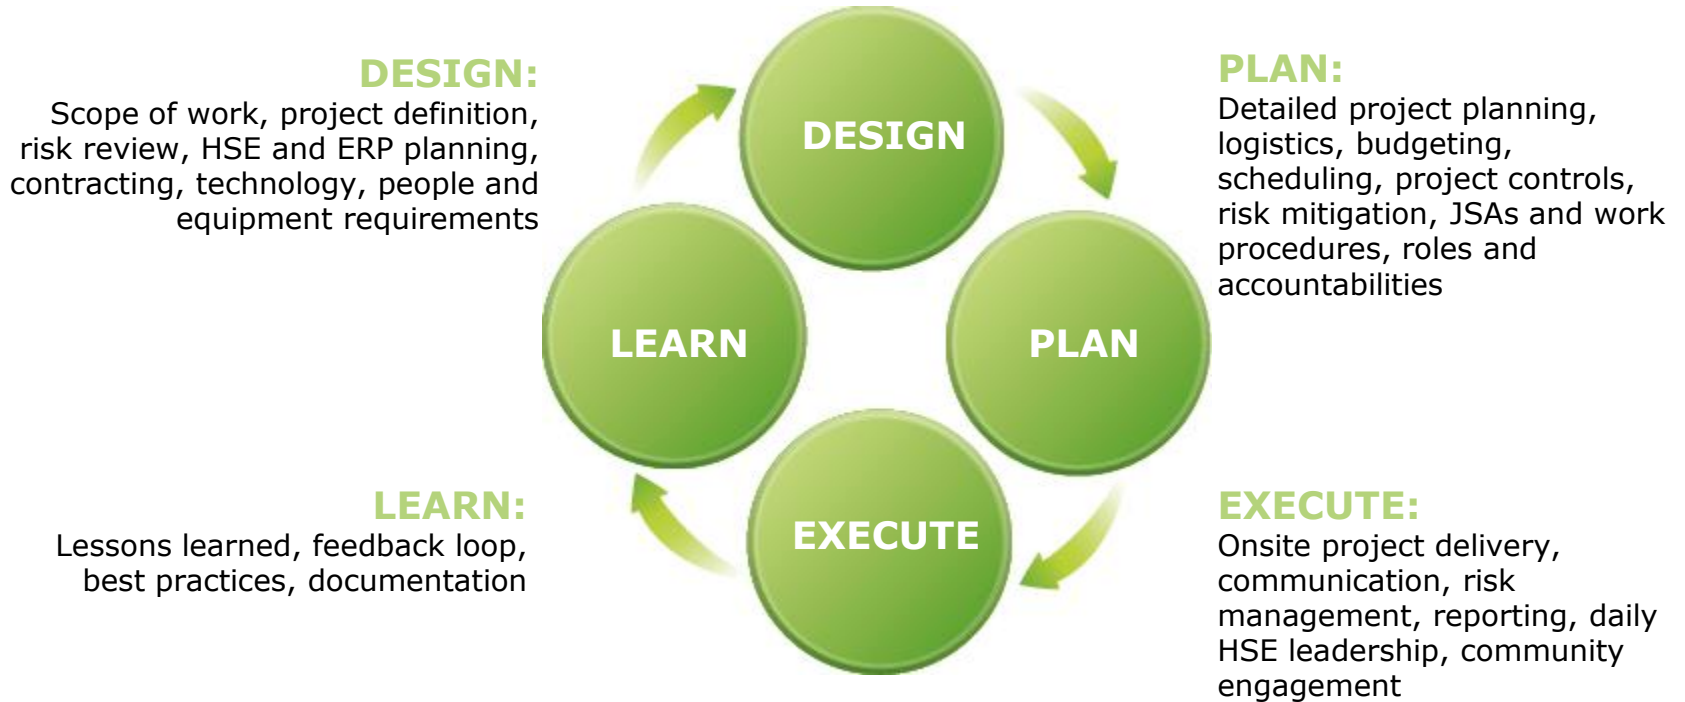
DESIGN:
Scope of work, project definition, risk review, HSE and ERP planning, contracting, technology, people and equipment requirements

DESIGN

PLAN:
Detailed project planning, logistics, budgeting, scheduling, project controls, risk mitigation, JSAs and work procedures, roles and accountabilities

LEARN

PLAN

LEARN:
Lessons learned, feedback loop, best practices, documentation

EXECUTE

EXECUTE:
Onsite project delivery, communication, risk management, reporting, daily HSE leadership, community engagement